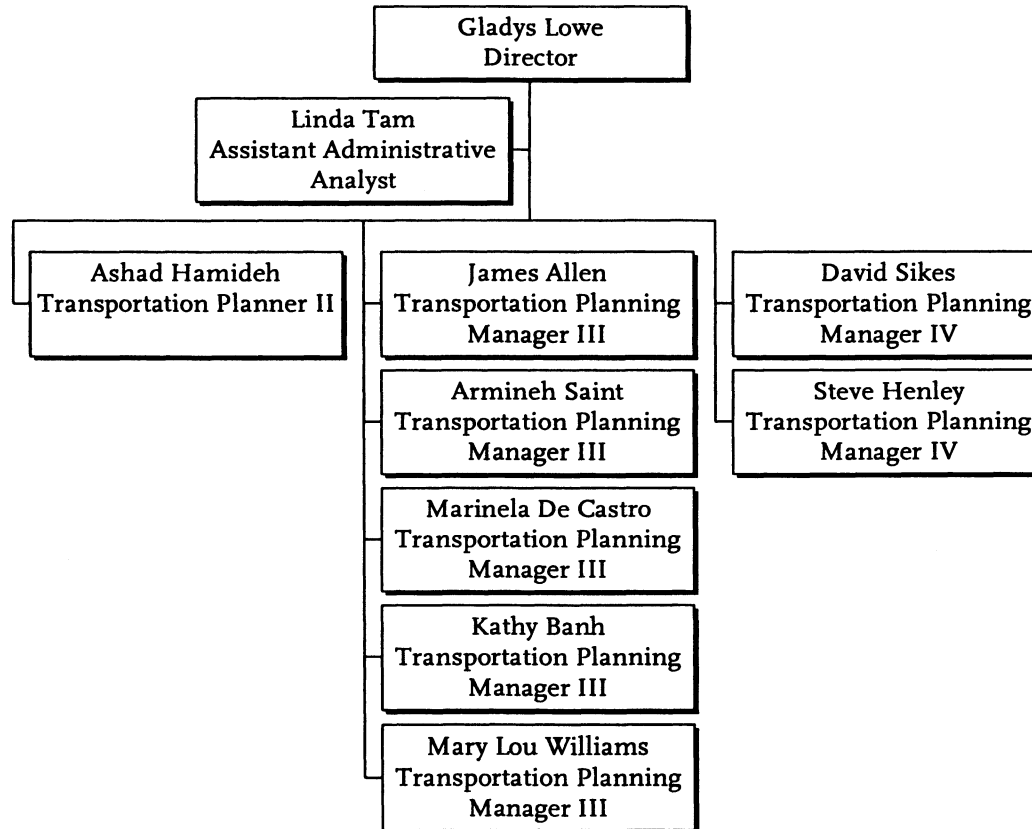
Gladys Lowe
Director

Linda Tam
Assistant Administrative Analyst

Ashad Hamideh
Transportation Planner II

James Allen
Transportation Planning Manager III

Armineh Saint
Transportation Planning Manager III

Marinela De Castro
Transportation Planning Manager III

Kathy Banh
Transportation Planning Manager III

Mary Lou Williams
Transportation Planning Manager III

David Sikes
Transportation Planning Manager IV

Steve Henley
Transportation Planning Manager IV